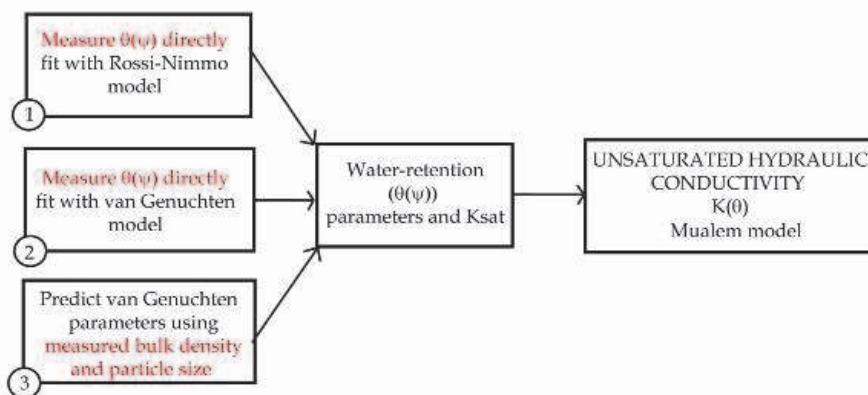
Measure $\theta(\psi)$ directly fit with Rossi-Nimmo model

1

Measure $\theta(\psi)$ directly fit with van Genuchten model

2

Predict van Genuchten parameters using measured bulk density and particle size

3

Water-retention ($\theta(\psi)$) parameters and Ksat

UNSATURATED HYDRAULIC CONDUCTIVITY $K(\theta)$ Mualem model